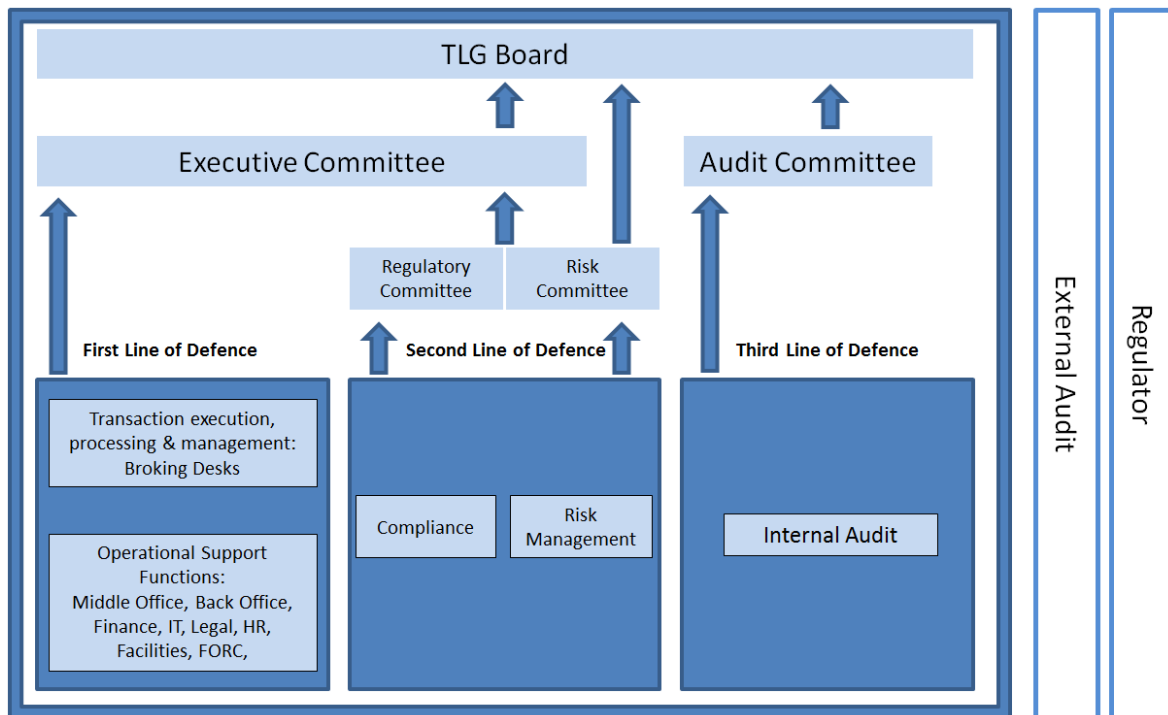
TLG Board

Executive Committee

Audit Committee

Regulatory Committee

Risk Committee

First Line of Defence

Second Line of Defence

Third Line of Defence

Transaction execution, processing & management: Broking Desks

Operational Support Functions: Middle Office, Back Office, Finance, IT, Legal, HR, Facilities, FORC,

Compliance

Risk Management

Internal Audit

External Audit

Regulator